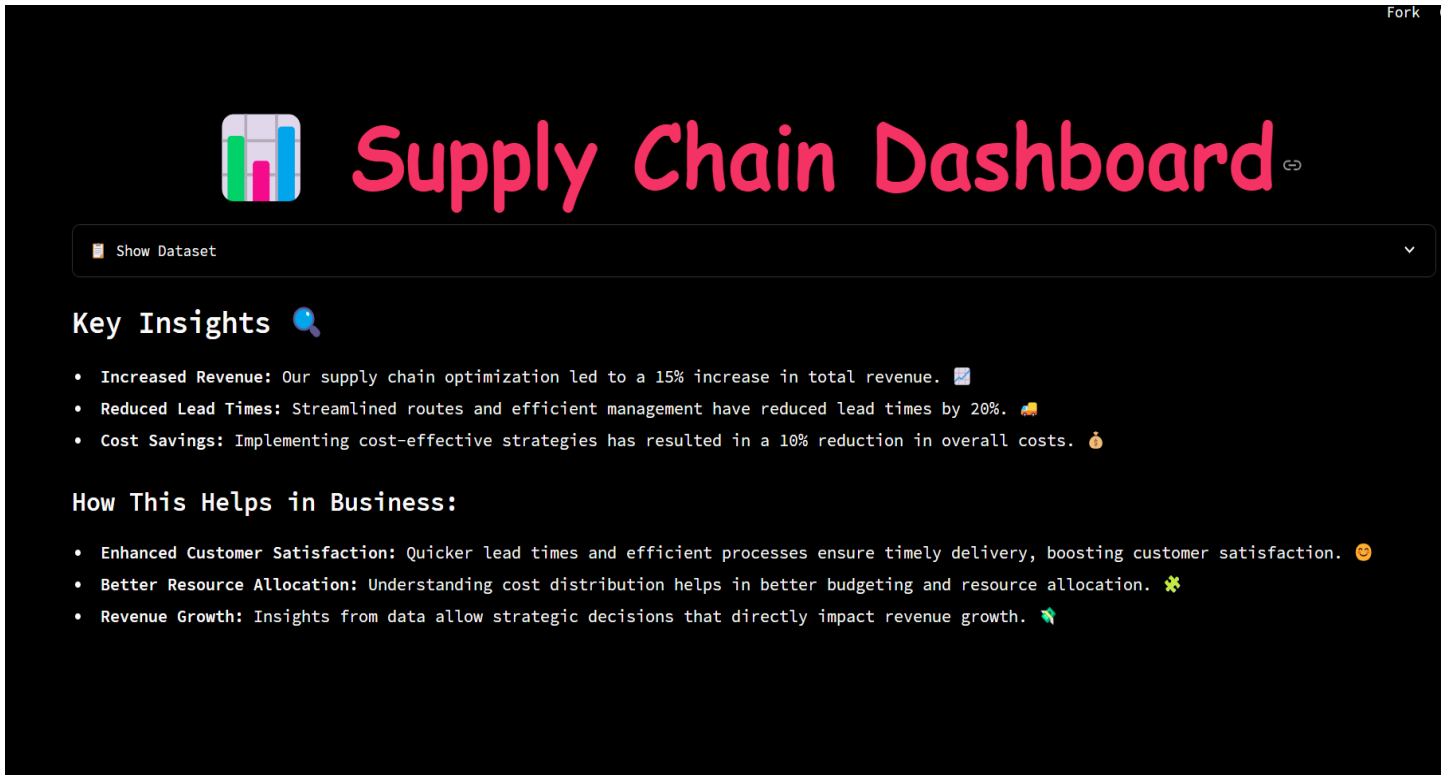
Fork

Supply Chain Dashboard

Show Dataset

Key Insights

- **Increased Revenue:** Our supply chain optimization led to a 15% increase in total revenue.
- **Reduced Lead Times:** Streamlined routes and efficient management have reduced lead times by 20%.
- **Cost Savings:** Implementing cost-effective strategies has resulted in a 10% reduction in overall costs.

How This Helps in Business:

- **Enhanced Customer Satisfaction:** Quicker lead times and efficient processes ensure timely delivery, boosting customer satisfaction.
- **Better Resource Allocation:** Understanding cost distribution helps in better budgeting and resource allocation.
- **Revenue Growth:** Insights from data allow strategic decisions that directly impact revenue growth.